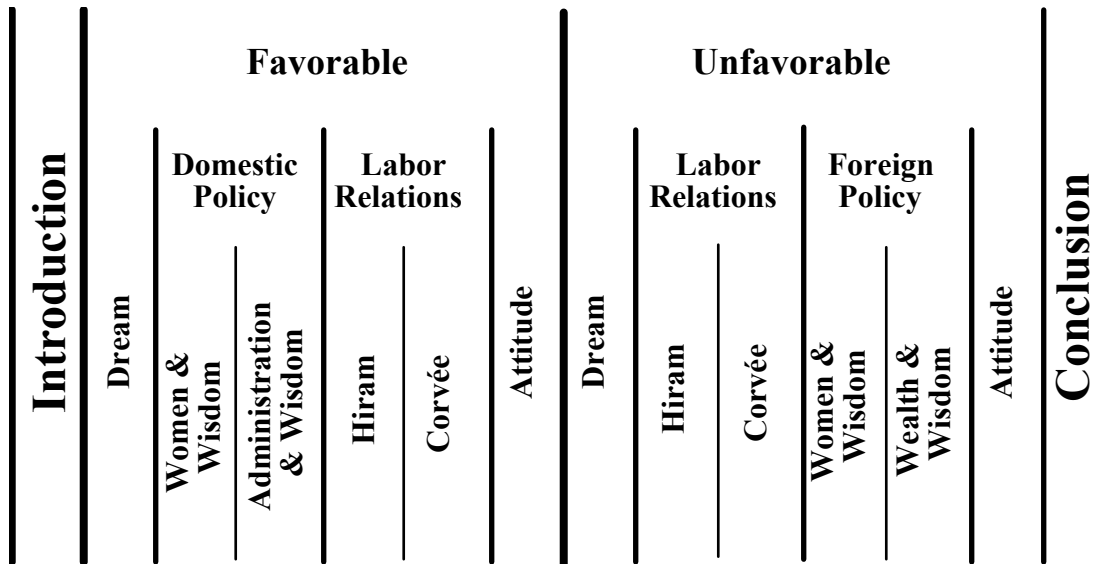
Introduction

Favorable

Dream

Domestic Policy

Women & Wisdom

Administration & Wisdom

Labor Relations

Hiram

Corvée

Attitude

Unfavorable

Dream

Labor Relations

Hiram

Corvée

Foreign Policy

Women & Wisdom

Wealth & Wisdom

Attitude

Conclusion